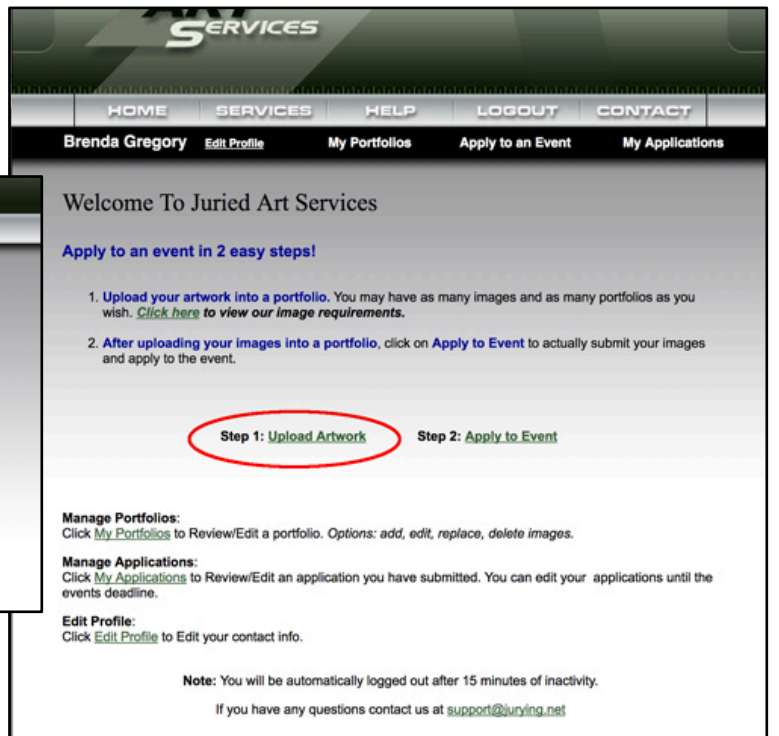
SERVICES

HOME SERVICES HELP LOGOUT CONTACT

Brenda Gregory Edit Profile My Portfolios Apply to an Event My Applications

Welcome To Juried Art Services

Apply to an event in 2 easy steps!

1. Upload your artwork into a portfolio. You may have as many images and as many portfolios as you wish. Click here to view our image requirements.

2. After uploading your images into a portfolio, click on Apply to Event to actually submit your images and apply to the event.

Step 1: Upload Artwork Step 2: Apply to Event

Manage Portfolios:
Click My Portfolios to Review/Edit a portfolio. Options: add, edit, replace, delete images.

Manage Applications:
Click My Applications to Review/Edit an application you have submitted. You can edit your applications until the events deadline.

Edit Profile:
Click Edit Profile to Edit your contact info.

Note: You will be automatically logged out after 15 minutes of inactivity.

If you have any questions contact us at support@jurying.net